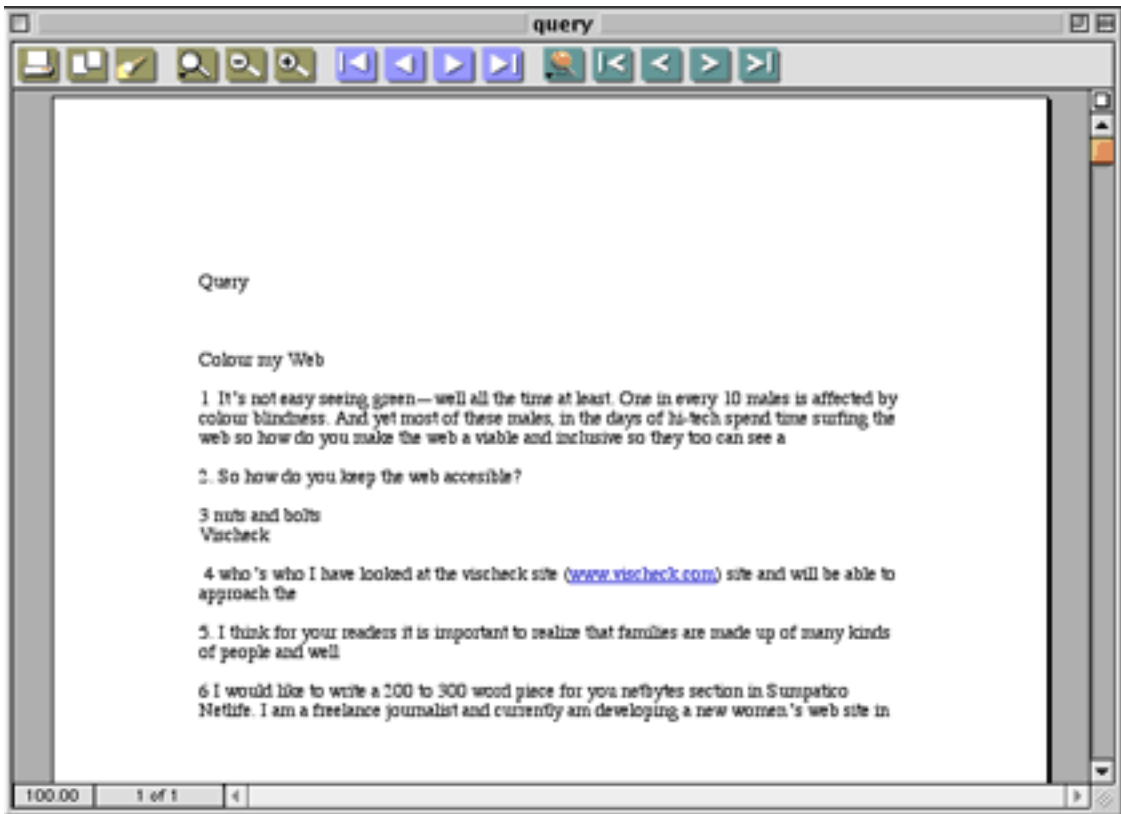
query

Query

Colour my Web

1 It's not easy seeing green—well all the time at least. One in every 10 males is affected by colour blindness. And yet most of these males, in the days of hi-tech spend time surfing the web so how do you make the web a viable and inclusive so they too can see a

2. So how do you keep the web accesible?

3 nuts and bolts
Vischeck

4 who's who I have looked at the vischeck site (www.vischeck.com) site and will be able to approach the

5. I think for your readers it is important to realize that families are made up of many kinds of people and well

6 I would like to write a 200 to 300 word piece for you netbytes section in Sympatico Netlife. I am a freelance journalist and currently am developing a new women's web site in

100.00 1 of 1